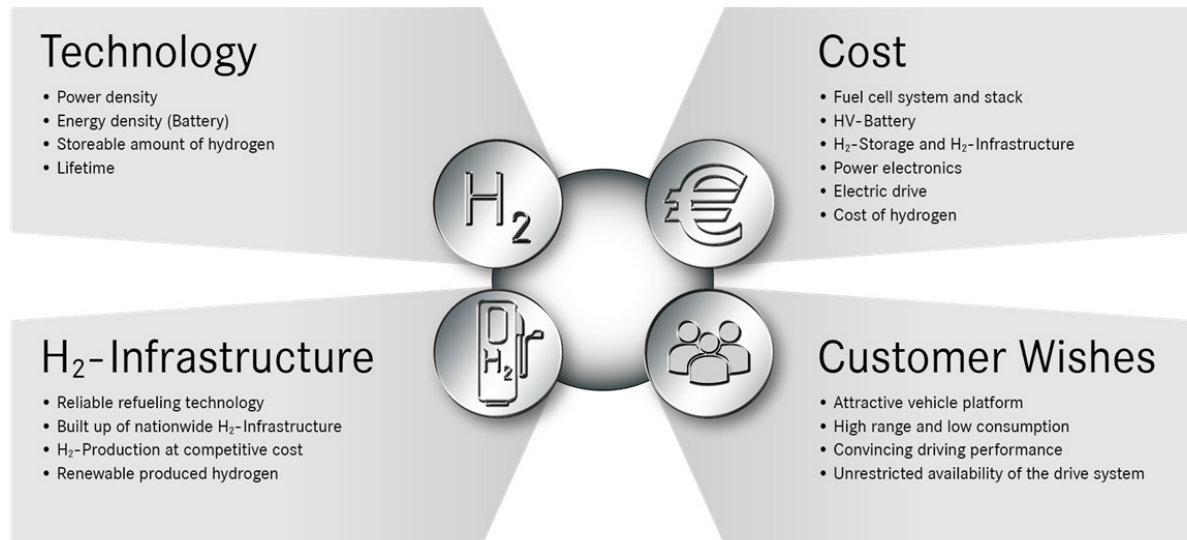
Technology
• Power density
• Energy density (Battery)
• Storeable amount of hydrogen
• Lifetime

Cost
• Fuel cell system and stack
• HV-Battery
• $H_2$-Storage and $H_2$-Infrastructure
• Power electronics
• Electric drive
• Cost of hydrogen

$H_2$

€

$H_2$

$H_2$-Infrastructure
• Reliable refueling technology
• Built up of nationwide $H_2$-Infrastructure
• $H_2$-Production at competitive cost
• Renewable produced hydrogen

Customer Wishes
• Attractive vehicle platform
• High range and low consumption
• Convincing driving performance
• Unrestricted availability of the drive system